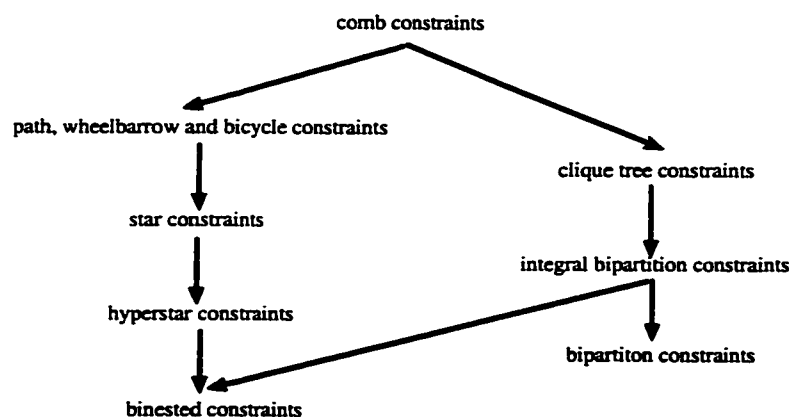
comb constraints

path, wheelbarrow and bicycle constraints

clique tree constraints

star constraints

integral bipartition constraints

hyperstar constraints

bipartiton constraints

binested constraints